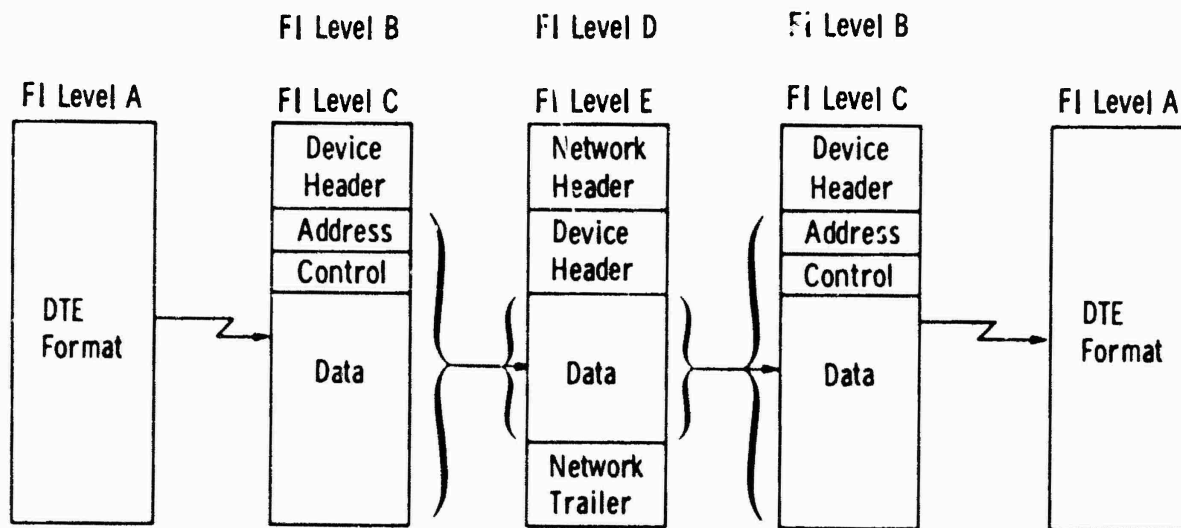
FI Level B

FI Level D

Fi Level B

FI Level A

FI Level C

FI Level E

FI Level C

FI Level A

DTE Format

Device Header

Address

Control

Data

Network Header

Device Header

Data

Network Trailer

Device Header

Address

Control

Data

DTE Format